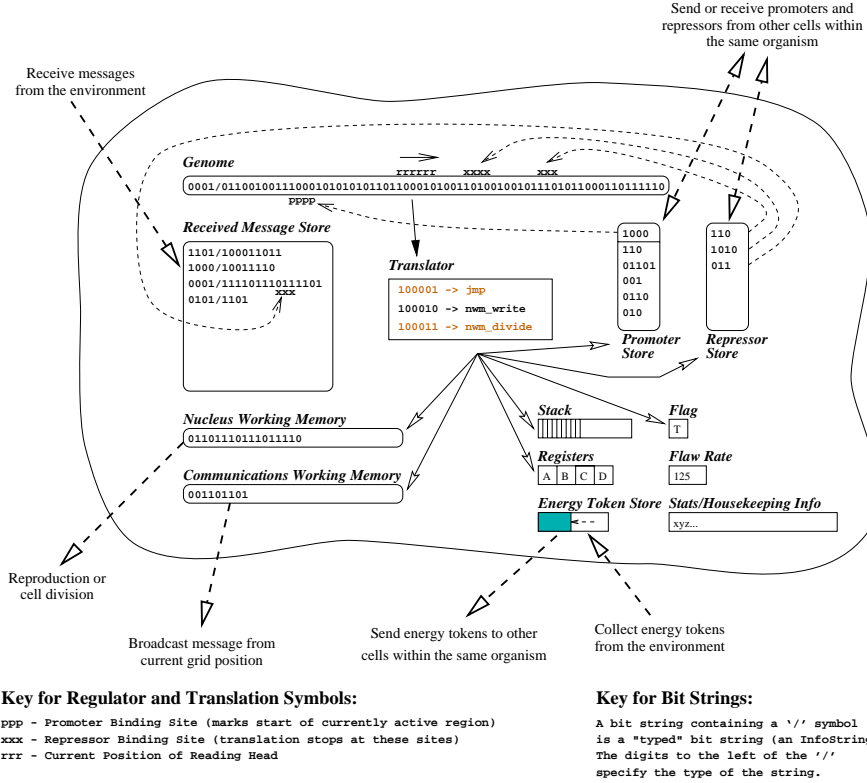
Send or receive promoters and repressors from other cells within the same organism

Receive messages from the environment

Genome

rrrrrr xxxx xxx

0001/0110010011100010101010110110001010011010010010111010110001101111110

pppp

Received Message Store

1101/100011011
1000/10011110
0001/111101110111101
0101/1101
xxx

Translator

100001 -> jmp
100010 -> nwm_write
100011 -> nwm_divide

1000
110
01101
001
0110
010

Promoter Store

110
1010
011

Repressor Store

Nucleus Working Memory

01101110111011110

Communications Working Memory

001101101

Stack

Flag

T

Registers

A B C D

Flaw Rate

125

Energy Token Store

Stats/Housekeeping Info

xyz...

Reproduction or cell division

Broadcast message from current grid position

Send energy tokens to other cells within the same organism

Collect energy tokens from the environment

Key for Regulator and Translation Symbols:

ppp - Promoter Binding Site (marks start of currently active region)
xxx - Repressor Binding Site (translation stops at these sites)
rrr - Current Position of Reading Head

Key for Bit Strings:

A bit string containing a '/' symbol is a "typed" bit string (an InfoStrin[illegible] The digits to the left of the '/' specify the type of the string.